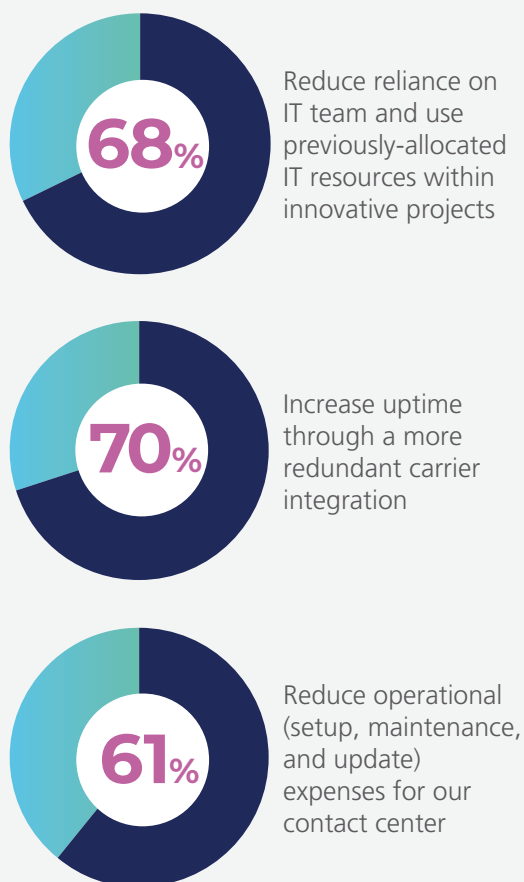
68%

Reduce reliance on IT team and use previously-allocated IT resources within innovative projects

70%

Increase uptime through a more redundant carrier integration

61%

Reduce operational (setup, maintenance, and update) expenses for our contact center